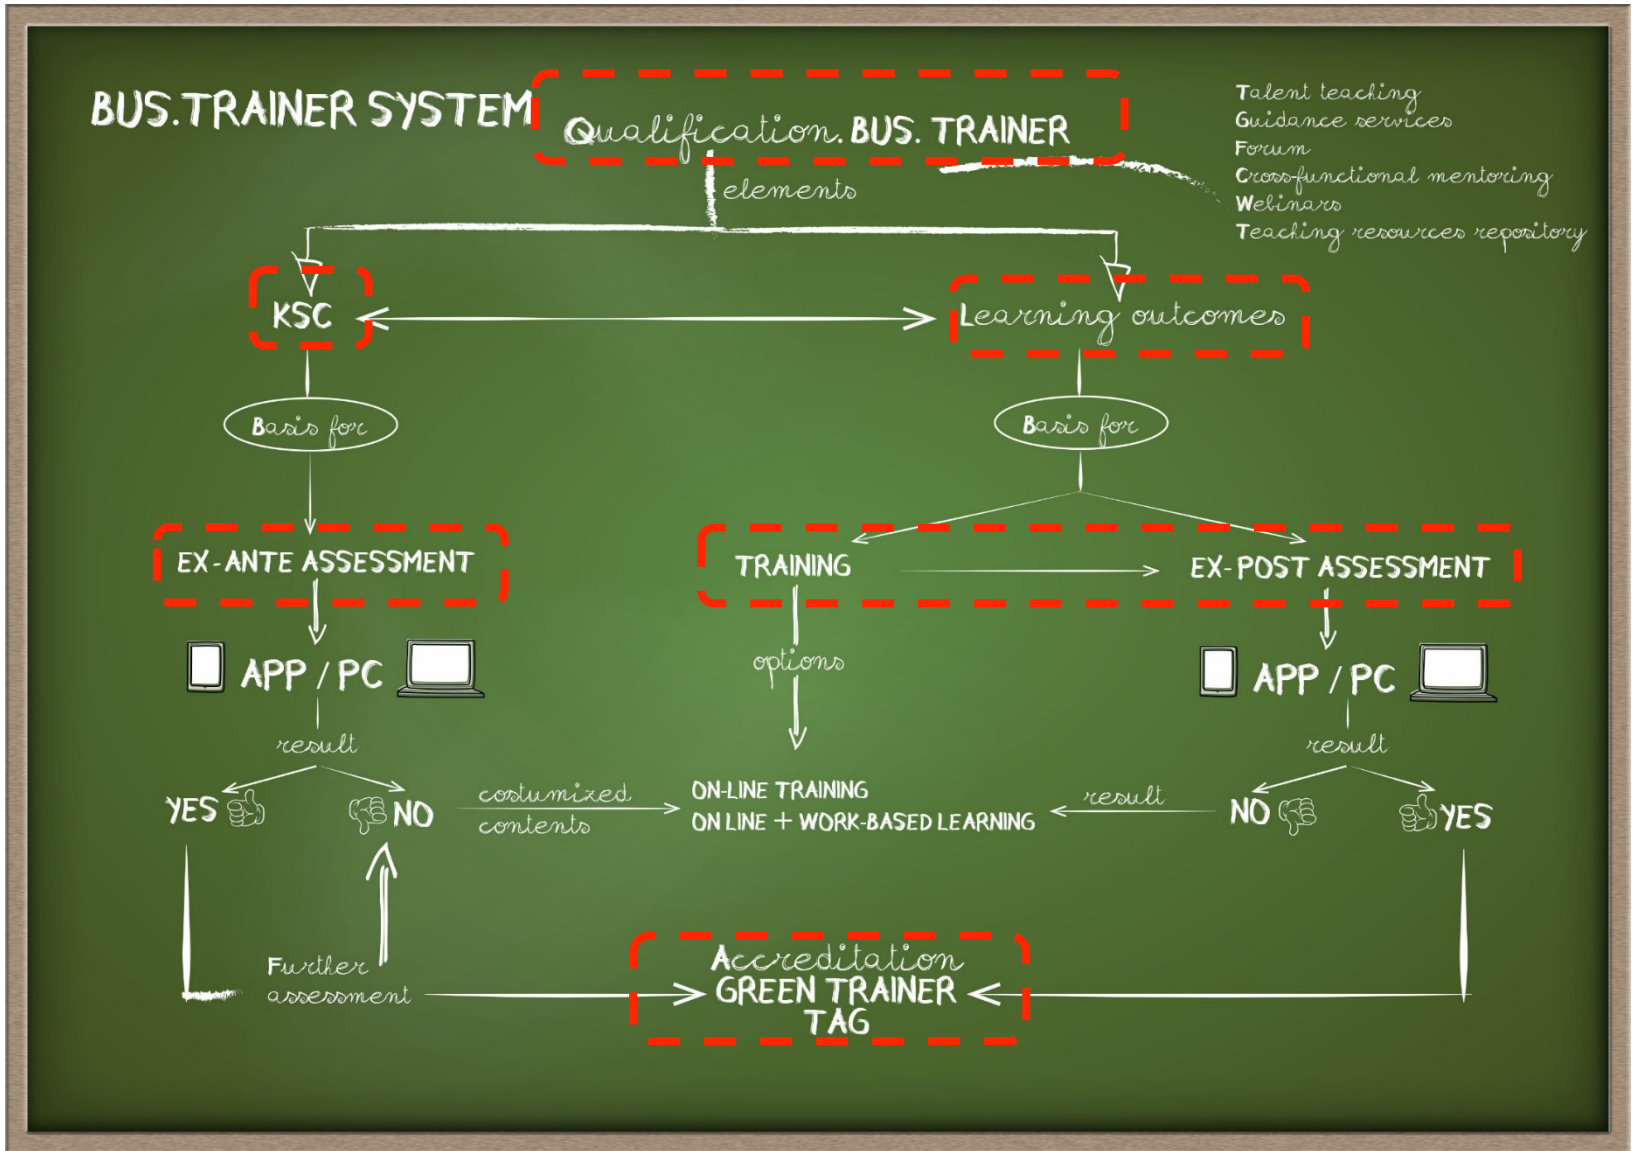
BUS.TRAINER SYSTEM

Qualification. BUS. TRAINER

elements

Talent teaching
Guidance services
Forum
Cross-functional mentoring
Webinars
Teaching resources repository

KSC

Learning outcomes

Basis for

Basis for

EX-ANTE ASSESSMENT

TRAINING

EX-POST ASSESSMENT

APP / PC

options

APP / PC

result

result

YES

NO

costumized contents

ON-LINE TRAINING
ON LINE + WORK-BASED LEARNING

result

NO

YES

Further assessment

Accreditation
GREEN TRAINER
TAG